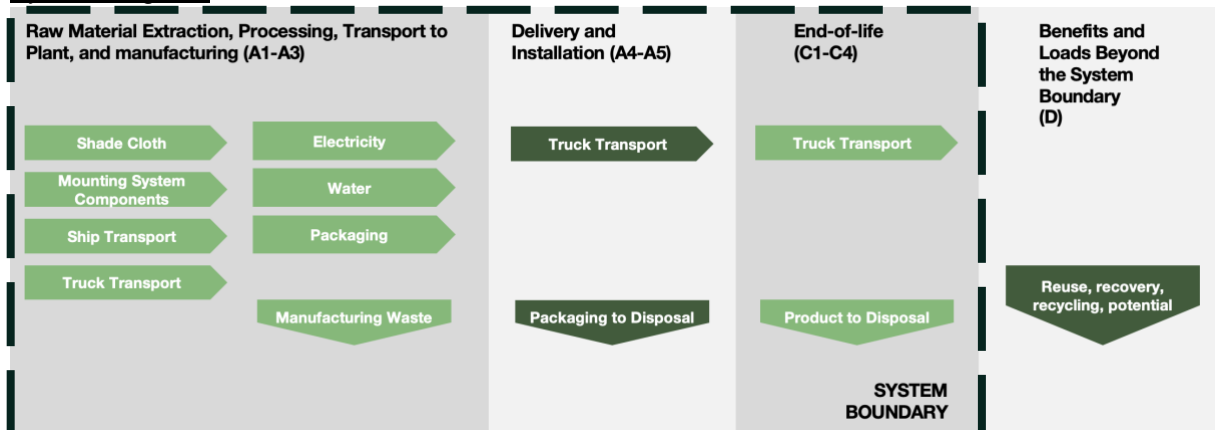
Raw Material Extraction, Processing, Transport to Plant, and manufacturing (A1-A3)

Shade Cloth

Mounting System Components

Ship Transport

Truck Transport

Electricity

Water

Packaging

Manufacturing Waste

Delivery and Installation (A4-A5)

Truck Transport

Packaging to Disposal

End-of-life (C1-C4)

Truck Transport

Product to Disposal

SYSTEM BOUNDARY

Benefits and Loads Beyond the System Boundary (D)

Reuse, recovery, recycling, potential